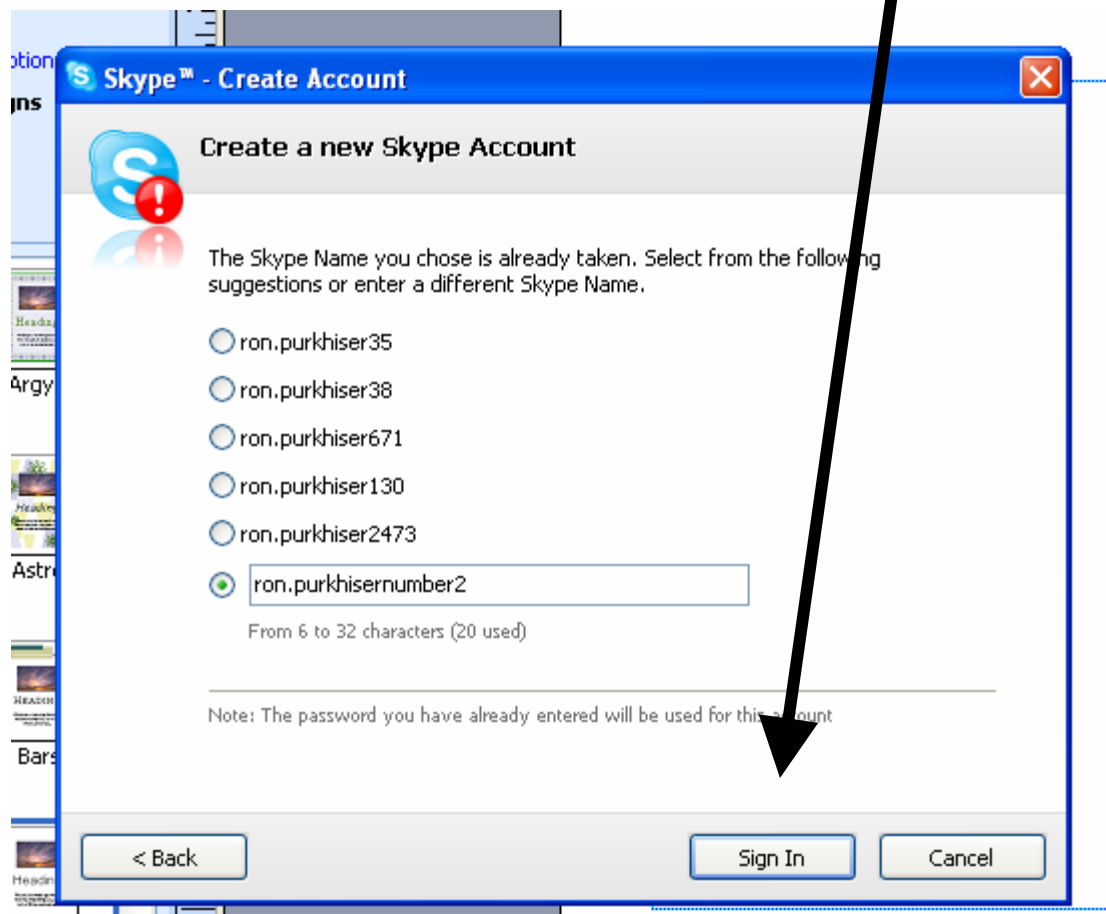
Skype™ - Create Account

Create a new Skype Account

The Skype Name you chose is already taken. Select from the following suggestions or enter a different Skype Name.

ron.purkhiser35

ron.purkhiser38

ron.purkhiser671

ron.purkhiser130

ron.purkhiser2473

ron.purkhisernumber2

From 6 to 32 characters (20 used)

Note: The password you have already entered will be used for this account

< Back

Sign In

Cancel